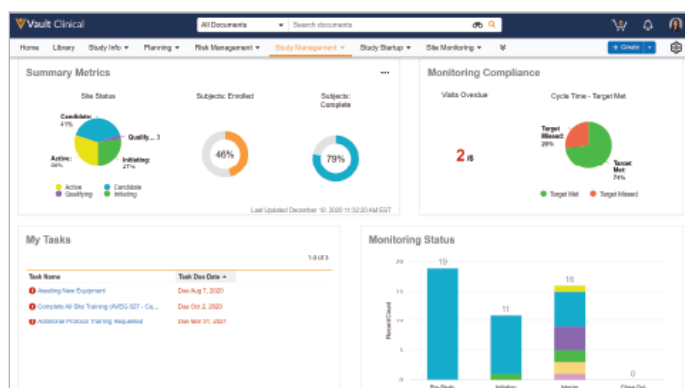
Vault Clinical

All Documents | Search documents

Home | Library | Study Info ▾ | Planning ▾ | Risk Management ▾ | Study Management ▾ | Study Startup ▾ | Site Monitoring ▾ | »

+ Create

Summary Metrics

...

Site Status

Candidate: 41%

Qualify... 3

Active: 38%

Initiating: 21%

● Active ● Candidate ● Qualifying ● Initiating

Subjects: Enrolled

46%

Subjects: Complete

79%

Last Updated December 10, 2020 11:32:30 AM EST

Monitoring Compliance

Visits Overdue

2 /6

Cycle Time - Target Met

Target Missed: 26%

Target Met: 74%

● Target Met ● Target Missed

My Tasks

1-3 of 3

| Task Name | Task Due Date ▴ |
|---|---|
| Awaiting New Equipment | Dec Aug 7, 2020 |
| Complete All Site Training (AVDG-327 - Ca... | Dec Oct 2, 2020 |
| Additional Protocol Training Requested | Dec Mar 31, 2021 |

Monitoring Status

20

15

10

5

0

Record Count

19

11

16

0

Pre-Study

Initiation

Interim

Close Out